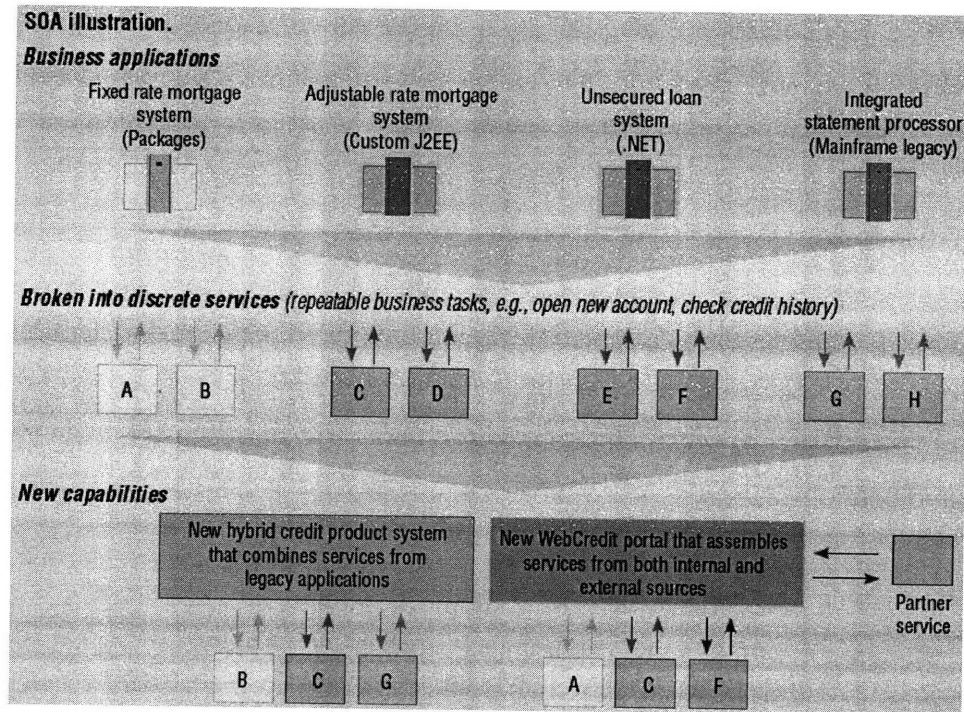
SOA illustration.

Business applications

Fixed rate mortgage system (Packages)

Adjustable rate mortgage system (Custom J2EE)

Unsecured loan system (.NET)

Integrated statement processor (Mainframe legacy)

Broken into discrete services (repeatable business tasks, e.g., open new account, check credit history)

A B C D E F G H

New capabilities

New hybrid credit product system that combines services from legacy applications

New WebCredit portal that assembles services from both internal and external sources

Partner service

B C G

A C F